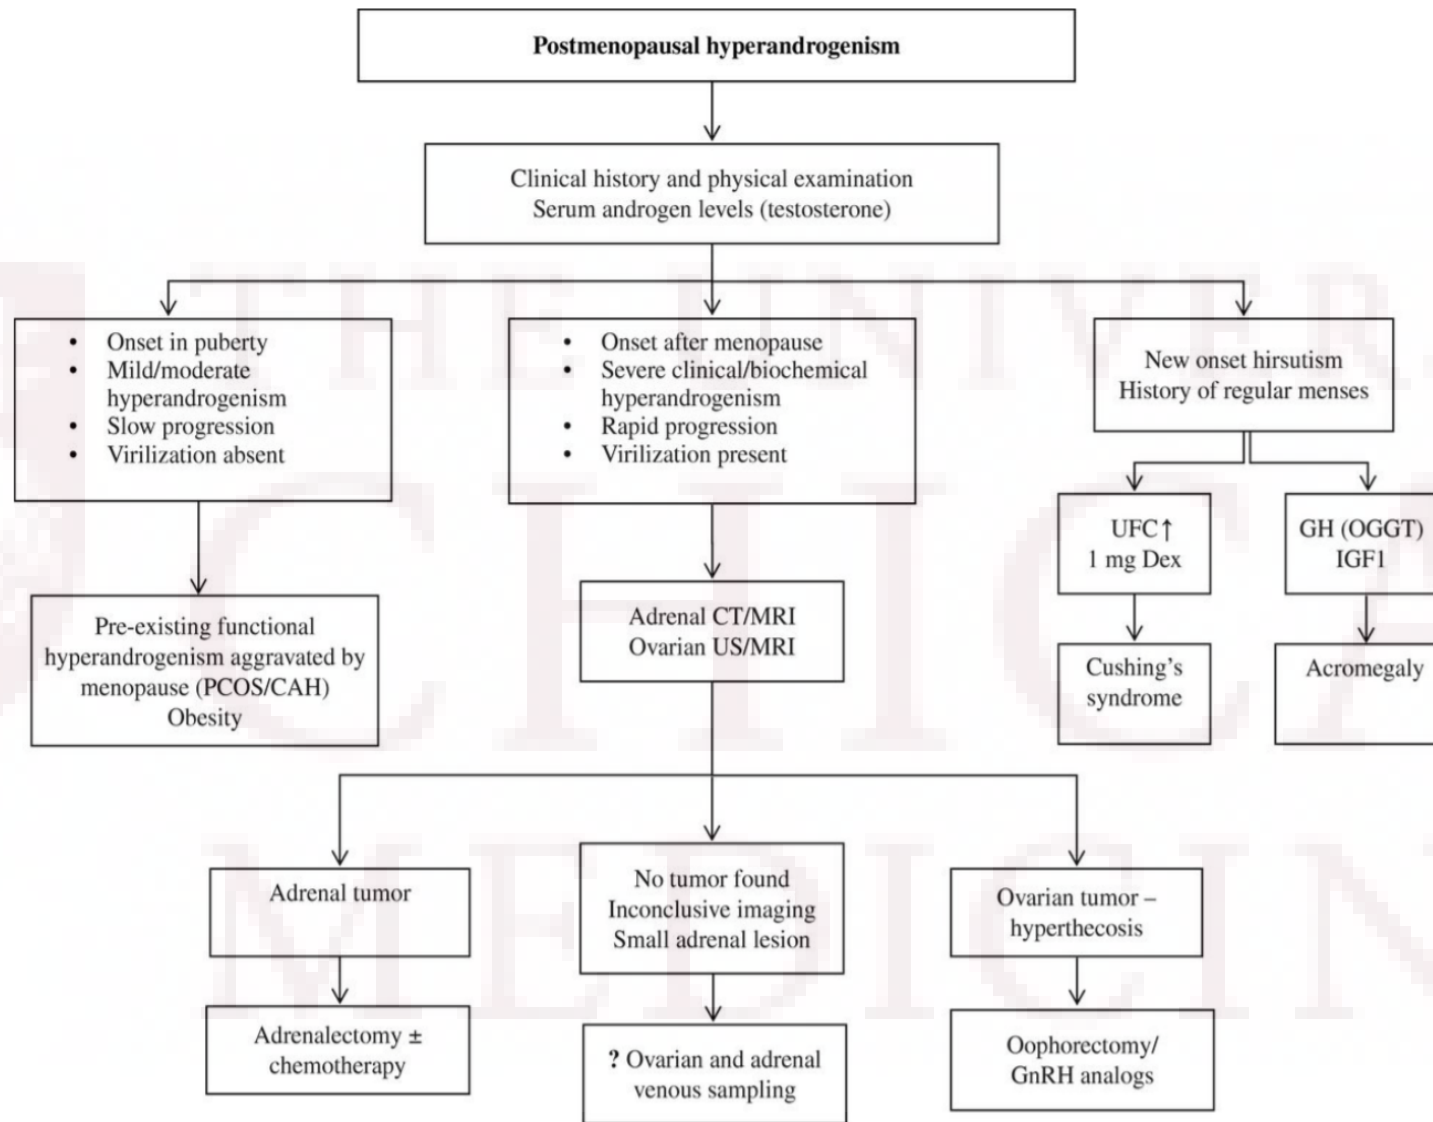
Postmenopausal hyperandrogenism

Clinical history and physical examination
Serum androgen levels (testosterone)

- Onset in puberty
- Mild/moderate hyperandrogenism
- Slow progression
- Virilization absent

Pre-existing functional hyperandrogenism aggravated by menopause (PCOS/CAH)
Obesity

- Onset after menopause
- Severe clinical/biochemical hyperandrogenism
- Rapid progression
- Virilization present

Adrenal CT/MRI
Ovarian US/MRI

New onset hirsutism
History of regular menses

UFC↑
1 mg Dex

Cushing's syndrome

GH (OGGT)
IGF1

Acromegaly

Adrenal tumor

Adrenalectomy ± chemotherapy

No tumor found
Inconclusive imaging
Small adrenal lesion

? Ovarian and adrenal venous sampling

Ovarian tumor – hyperthecosis

Oophorectomy/
GnRH analogs